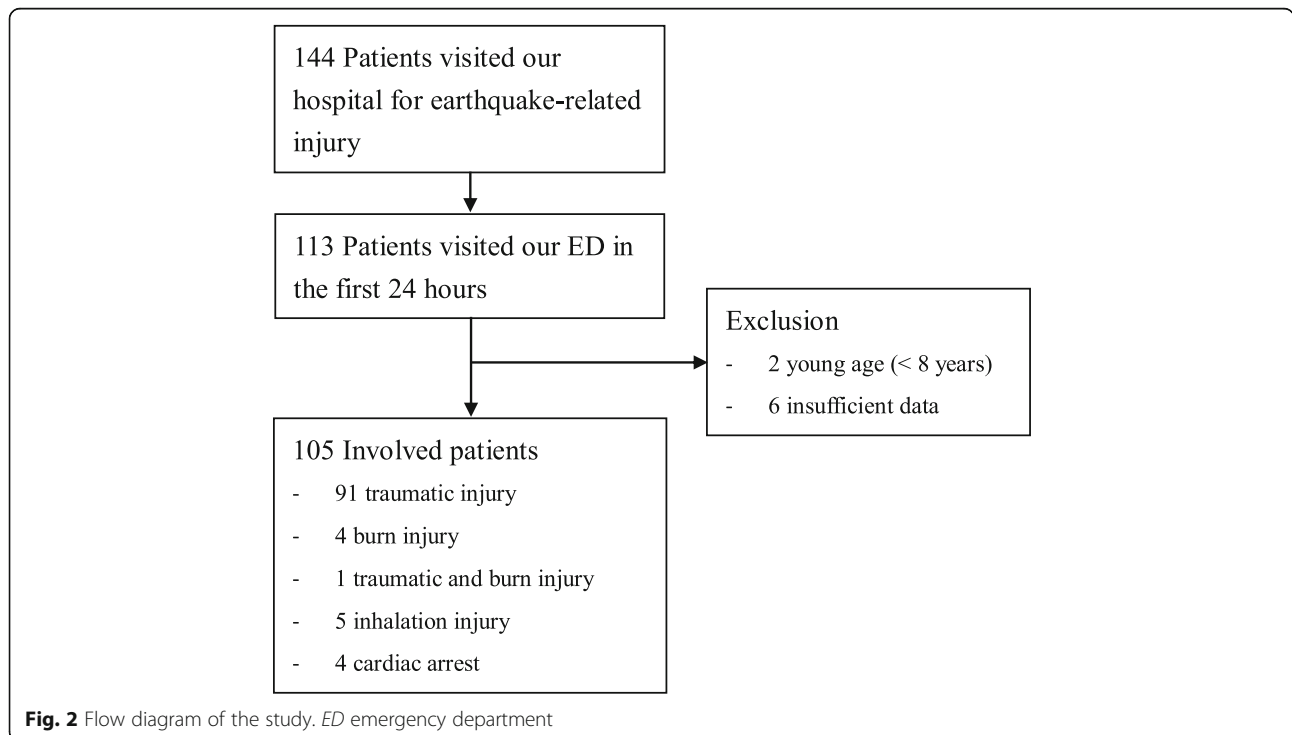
144 Patients visited our hospital for earthquake-related injury

113 Patients visited our ED in the first 24 hours

Exclusion
- 2 young age (< 8 years)
- 6 insufficient data

105 Involved patients
- 91 traumatic injury
- 4 burn injury
- 1 traumatic and burn injury
- 5 inhalation injury
- 4 cardiac arrest

Fig. 2 Flow diagram of the study. ED emergency department